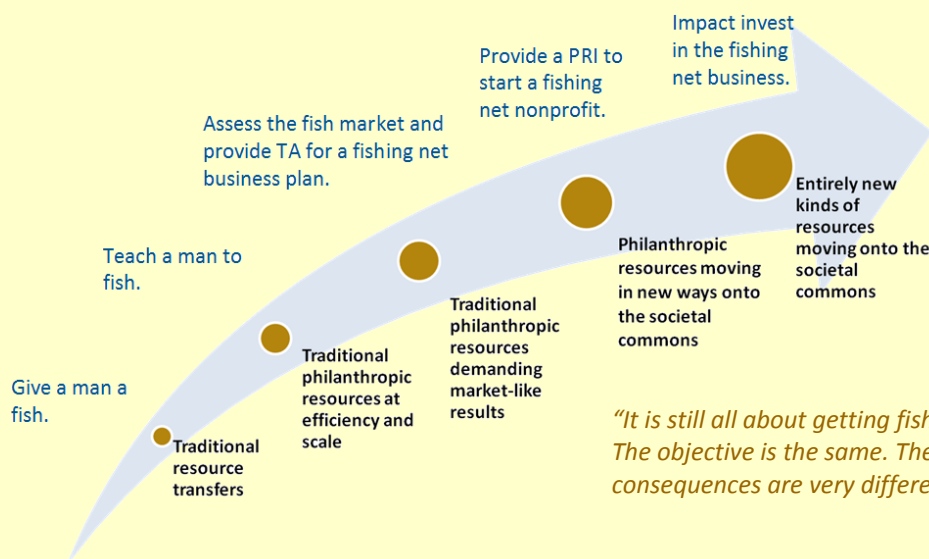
Give a man a fish.

Traditional resource transfers

Teach a man to fish.

Traditional philanthropic resources at efficiency and scale

Assess the fish market and provide TA for a fishing net business plan.

Traditional philanthropic resources demanding market-like results

Provide a PRI to start a fishing net nonprofit.

Philanthropic resources moving in new ways onto the societal commons

Impact invest in the fishing net business.

Entirely new kinds of resources moving onto the societal commons

"It is still all about getting fish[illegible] The objective is the same. The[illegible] consequences are very differe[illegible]